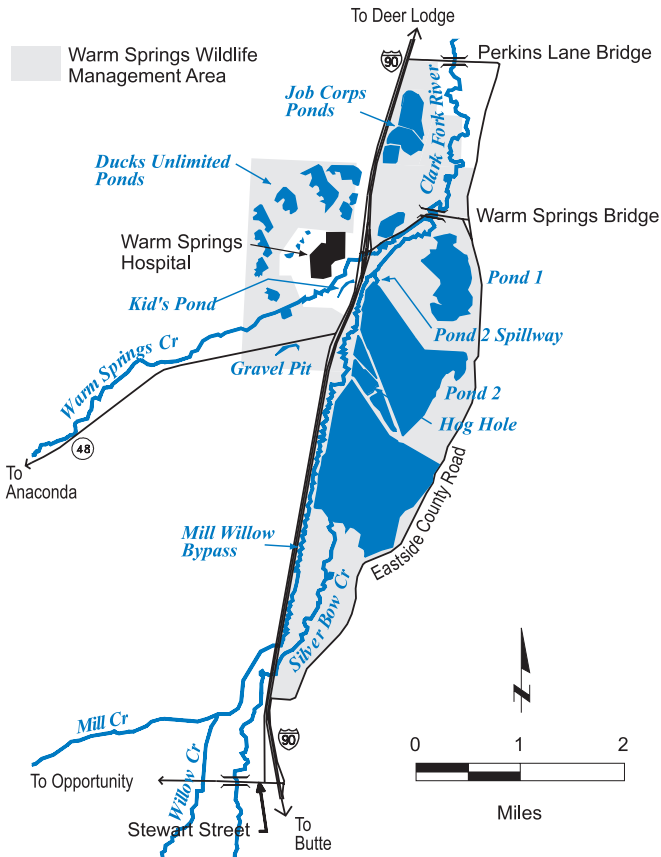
To Deer Lodge

Warm Springs Wildlife Management Area

90

Perkins Lane Bridge

Job Corps Ponds

Clark Fork River

Ducks Unlimited Ponds

Warm Springs Bridge

Warm Springs Hospital

Pond 1

Kid's Pond

Pond 2 Spillway

Warm Springs Cr

Gravel Pit

Pond 2

Hog Hole

48

To Anaconda

Eastside County Road

Mill Willow Bypass

Silver Bow Cr

N

90

Mill Cr

0 1 2

Miles

To Opportunity

Willow Cr

Stewart Street

To Butte